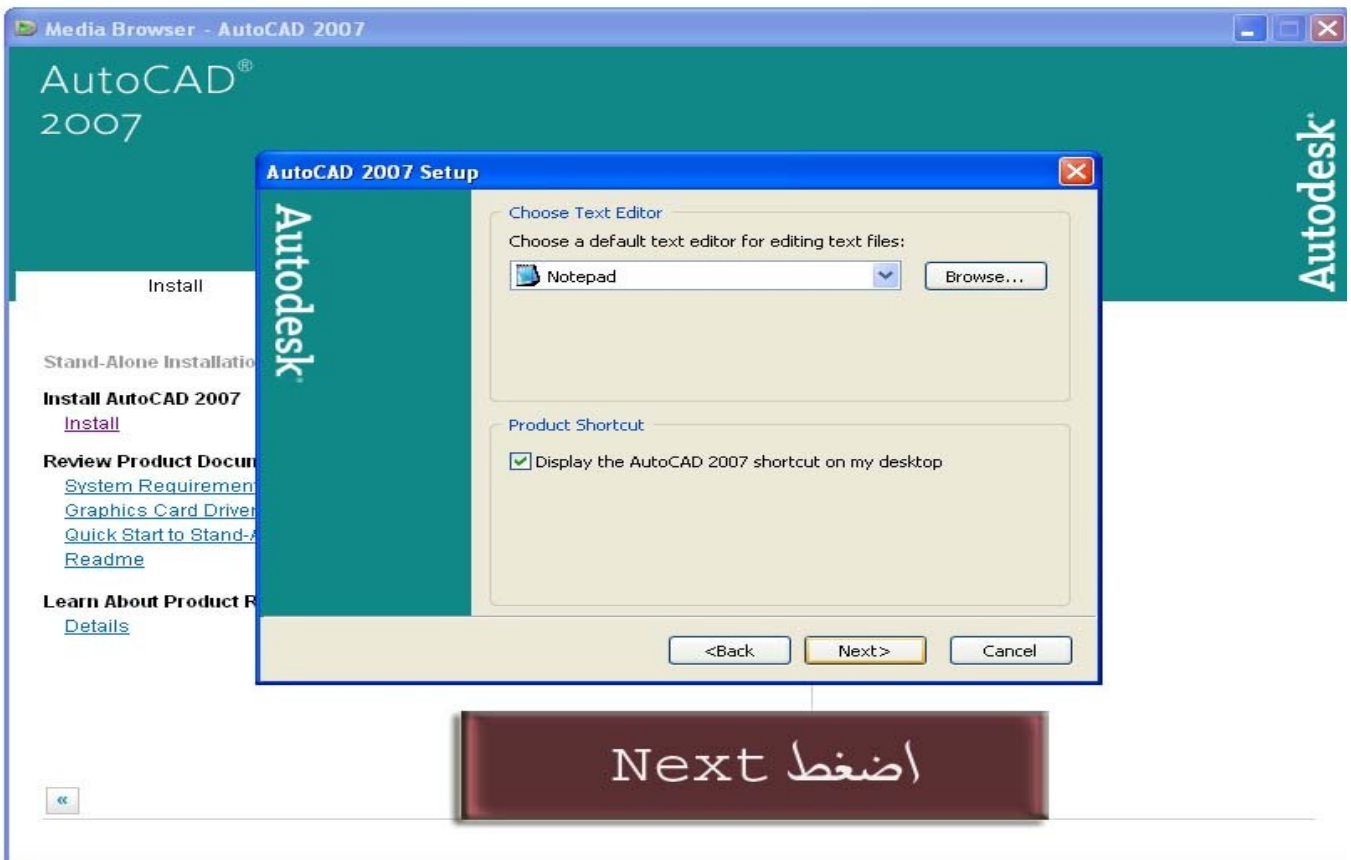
Media Browser - AutoCAD 2007

AutoCAD®
2007

Autodesk®

Install

Stand-Alone Installatio

Install AutoCAD 2007
Install

Review Product Docum
System Requirement
Graphics Card Driver
Quick Start to Stand-
Readme

Learn About Product R
Details

«

AutoCAD 2007 Setup

Autodesk®

Choose Text Editor

Choose a default text editor for editing text files:

Notepad

Browse...

Product Shortcut

Display the AutoCAD 2007 shortcut on my desktop

<Back

Next>

Cancel

اضغط Next